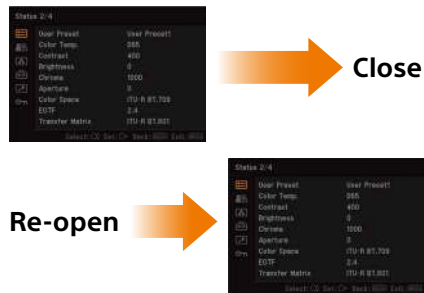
Status 2/4
User Preset User Preset1
Color Temp. D65
Contrast 400
Brightness 0
Chroma 1000
Aperture 0
Color Space ITU-R BT.709
EOTF 2.4
Transfer Matrix ITU-R BT.601
Select: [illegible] Set: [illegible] Back: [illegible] Exit: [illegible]

Close

Re-open

Status 2/4
User Preset User Preset1
Color Temp. D65
Contrast 400
Brightness 0
Chroma 1000
Aperture 0
Color Space ITU-R BT.709
EOTF 2.4
Transfer Matrix ITU-R BT.601
Select: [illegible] Set: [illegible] Back: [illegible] Exit: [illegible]